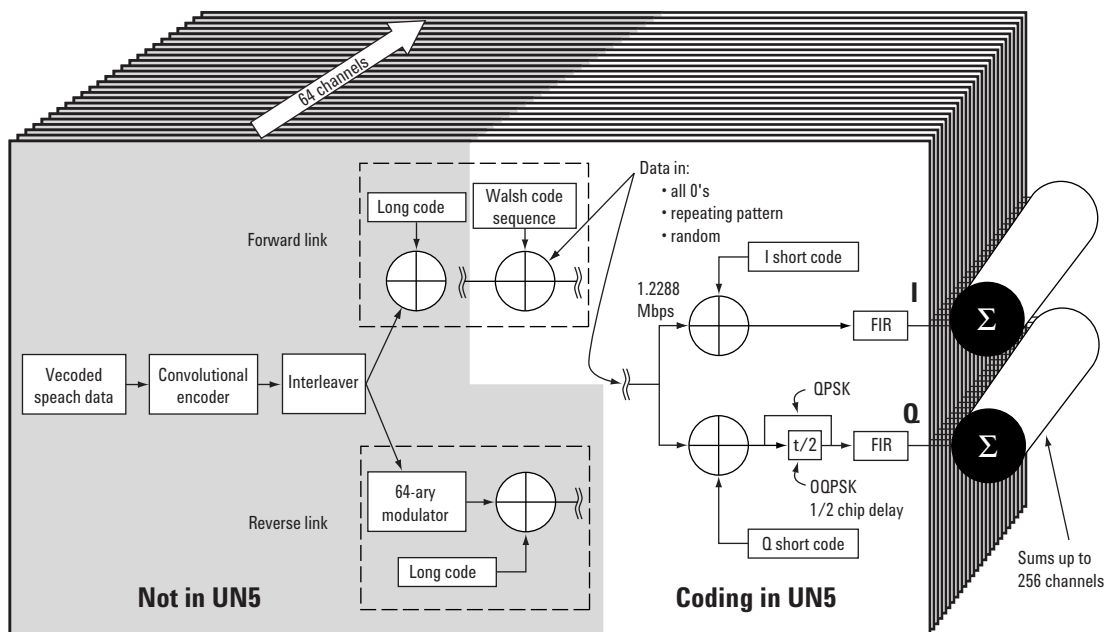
64 channels

Data in:
• all 0's
• repeating pattern
• random

Long code

Walsh code sequence

Forward link

I short code

1.2288 Mbps

I

FIR

$\Sigma$

Vecoded speach data

Convolutional encoder

Interleaver

QPSK

Q

t/2

FIR

$\Sigma$

OQPSK
1/2 chip delay

64-ary modulator

Reverse link

Q short code

Long code

Sums up to 256 channels

Not in UN5

Coding in UN5